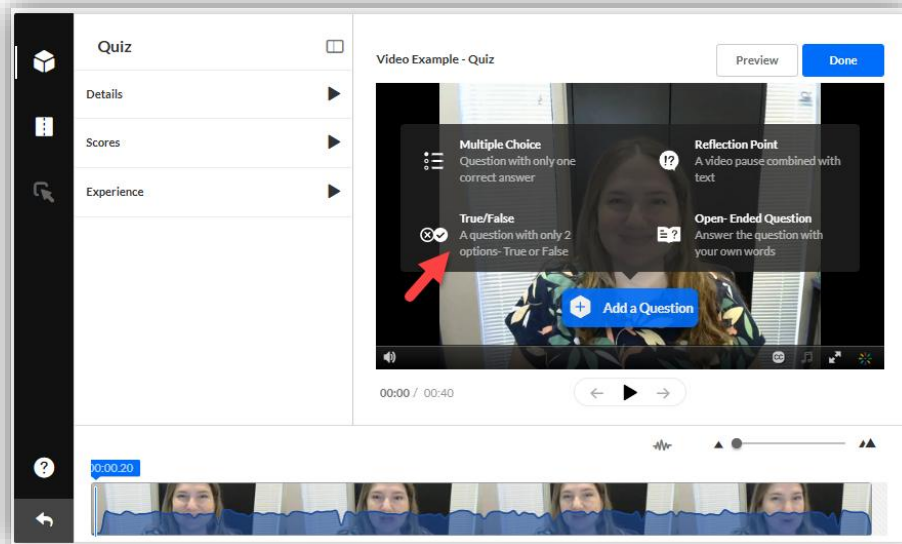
Quiz

Details

Scores

Experience

Video Example - Quiz

Preview

Done

Multiple Choice
Question with only one correct answer

Reflection Point
A video pause combined with text

True/False
A question with only 2 options- True or False

Open- Ended Question
Answer the question with your own words

Add a Question

00:00 / 00:40

00:00.20